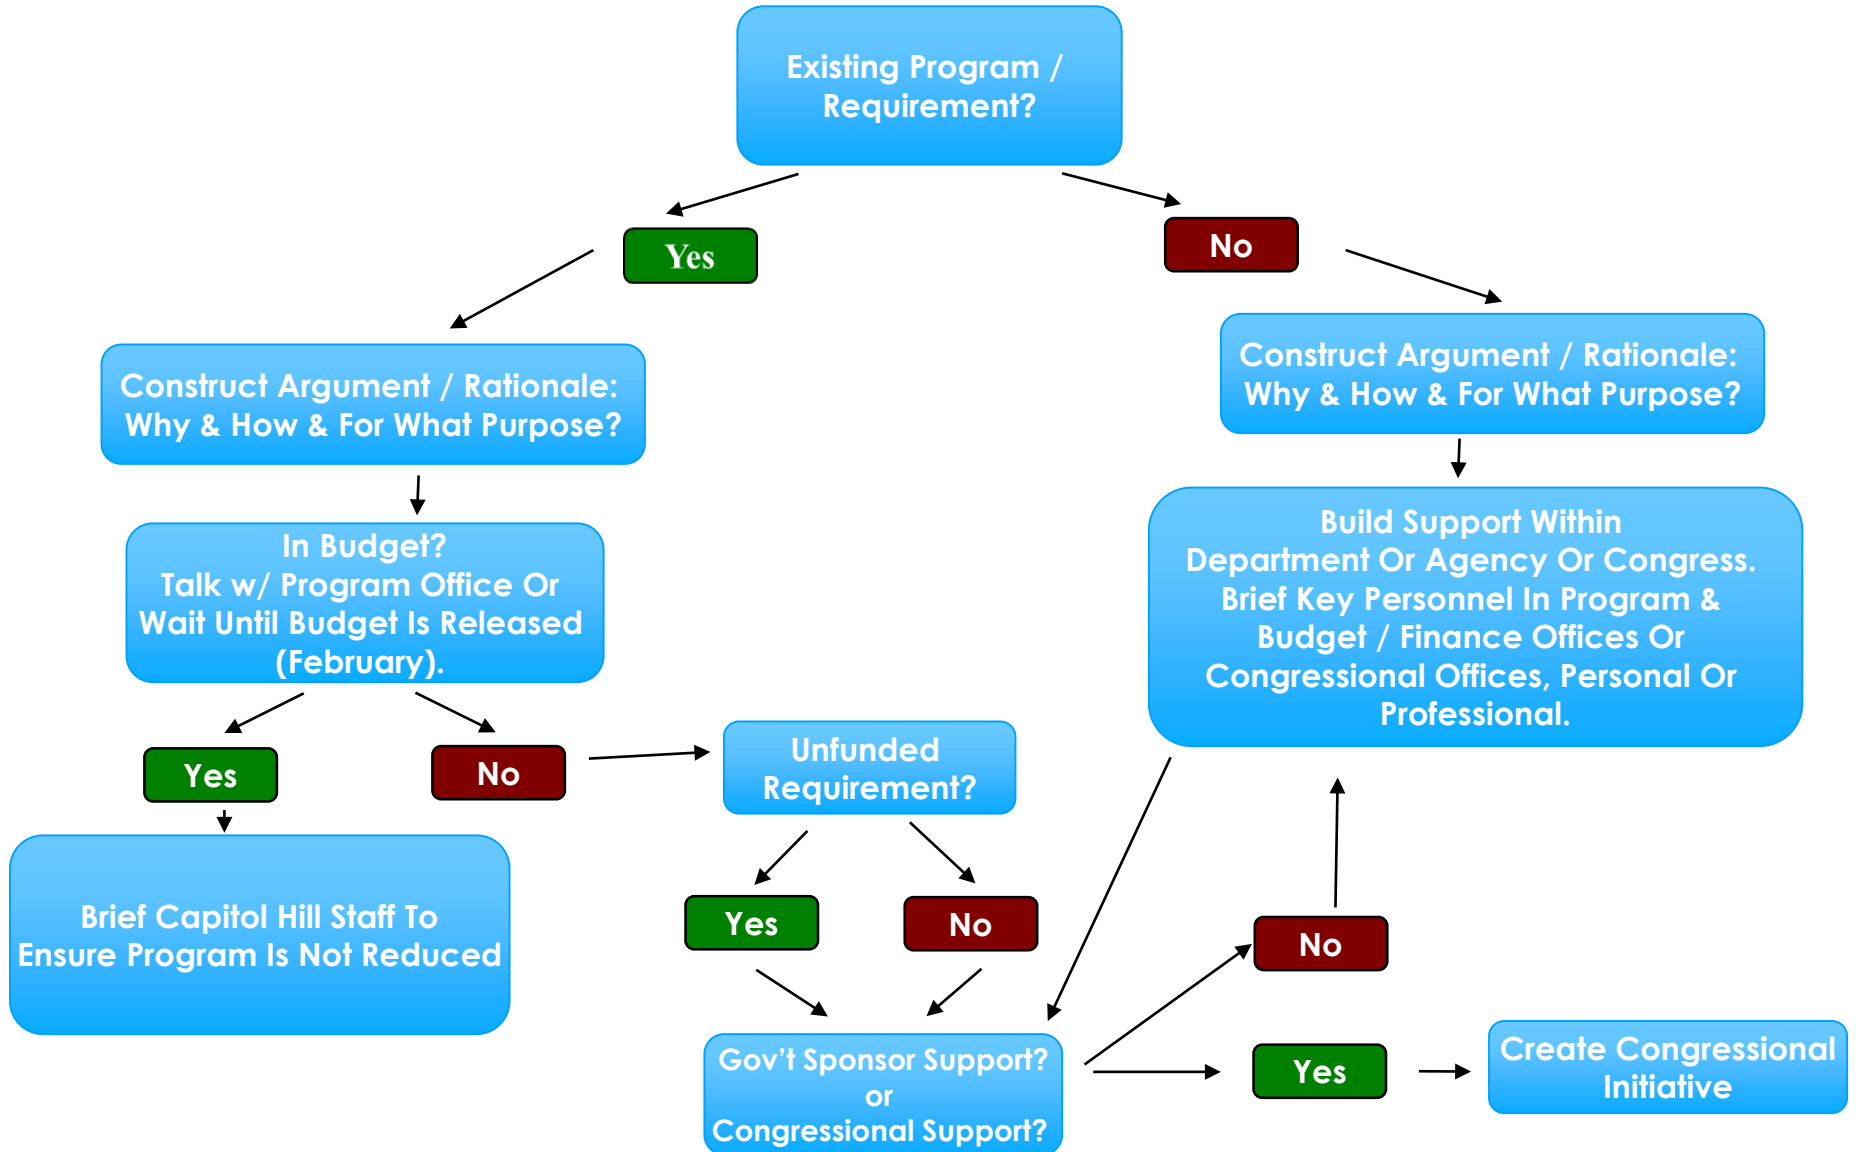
Existing Program / Requirement?

Yes

No

Construct Argument / Rationale: Why & How & For What Purpose?

Construct Argument / Rationale: Why & How & For What Purpose?

In Budget? Talk w/ Program Office Or Wait Until Budget Is Released (February).

Build Support Within Department Or Agency Or Congress. Brief Key Personnel In Program & Budget / Finance Offices Or Congressional Offices, Personal Or Professional.

Yes

No

Unfunded Requirement?

Brief Capitol Hill Staff To Ensure Program Is Not Reduced

Yes

No

No

Gov't Sponsor Support? or Congressional Support?

Yes

Create Congressional Initiative